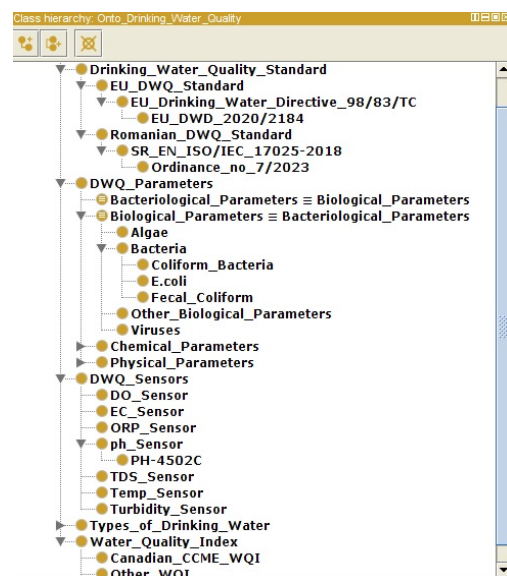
Class hierarchy: Onto_Drinking_Water_Quality

Drinking_Water_Quality_Standard
EU_DWQ_Standard
EU_Drinking_Water_Directive_98/83/TC
EU_DWD_2020/2184
Romanian_DWQ_Standard
SR_EN_ISO/IEC_17025-2018
Ordinance_no_7/2023
DWQ_Parameters
Bacteriological_Parameters ≡ Biological_Parameters
Biological_Parameters ≡ Bacteriological_Parameters
Algae
Bacteria
Coliform_Bacteria
E.coli
Fecal_Coliform
Other_Biological_Parameters
Viruses
Chemical_Parameters
Physical_Parameters
DWQ_Sensors
DO_Sensor
EC_Sensor
ORP_Sensor
ph_Sensor
PH-4502C
TDS_Sensor
Temp_Sensor
Turbidity_Sensor
Types_of_Drinking_Water
Water_Quality_Index
Canadian_CCME_WQI
Other_WQI